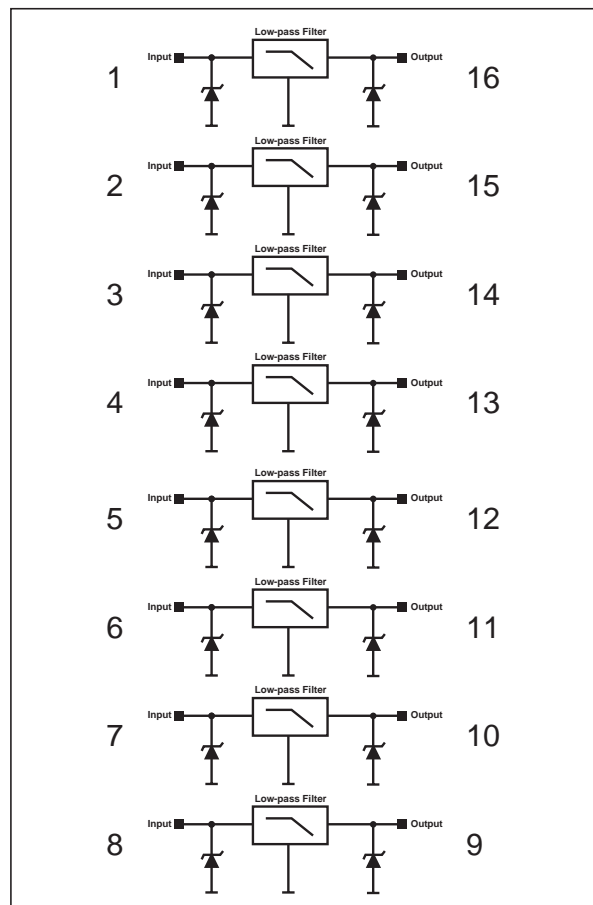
Low-pass Filter
Input
1
Output
16

Low-pass Filter
Input
2
Output
15

Low-pass Filter
Input
3
Output
14

Low-pass Filter
Input
4
Output
13

Low-pass Filter
Input
5
Output
12

Low-pass Filter
Input
6
Output
11

Low-pass Filter
Input
7
Output
10

Low-pass Filter
Input
8
Output
9